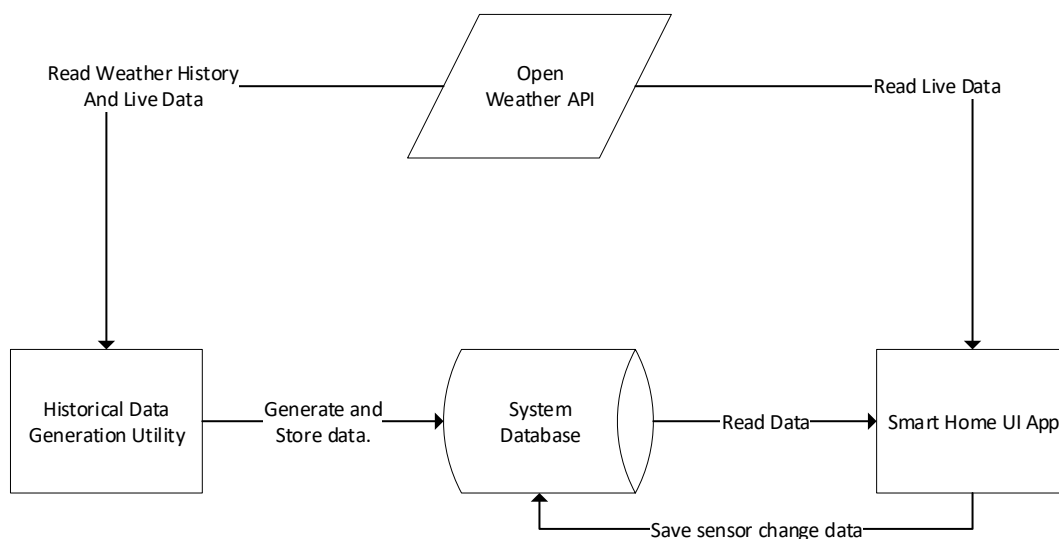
Read Weather History And Live Data

Open Weather API

Read Live Data

Historical Data Generation Utility

Generate and Store data.

System Database

Read Data

Smart Home UI App

Save sensor change data